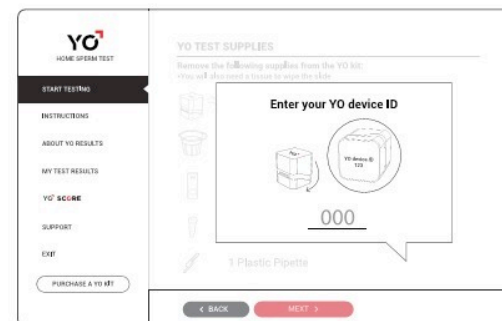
YO
HOME SPERM TEST

START TESTING

INSTRUCTIONS

ABOUT YO RESULTS

MY TEST RESULTS

YO SCORE

SUPPORT

EXIT

PURCHASE A YO KIT

YO TEST SUPPLIES

Remove the following supplies from the YO kit:
You will also need a tissue to wipe the slide

Enter your YO device ID

YO device ID
123

000

1 Plastic Pipette

< BACK

NEXT >